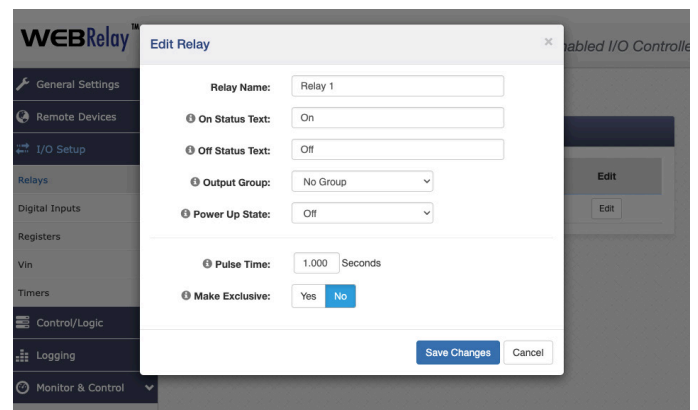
WEBRelay™

General Settings
Remote Devices
I/O Setup
Relays
Digital Inputs
Registers
Vin
Timers
Control/Logic
Logging
Monitor & Control

nabled I/O Controlle

Edit
Edit

Edit Relay ×

Relay Name: Relay 1
On Status Text: On
Off Status Text: Off
Output Group: No Group
Power Up State: Off

Pulse Time: 1.000 Seconds
Make Exclusive: Yes No

Save Changes Cancel